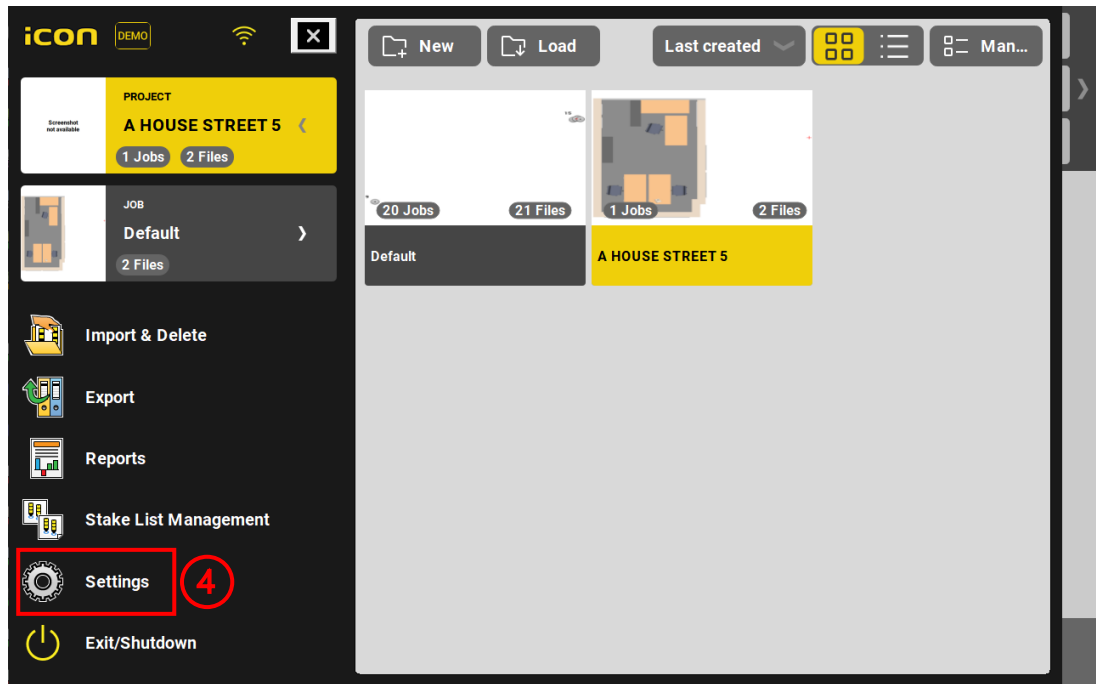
iCON DEMO

Screenshot not available

PROJECT

A HOUSE STREET 5

1 Jobs 2 Files

JOB

Default

2 Files

Import & Delete

Export

Reports

Stake List Management

Settings

4

Exit/Shutdown

New

Load

Last created

Man...

20 Jobs 21 Files

Default

1 Jobs 2 Files

A HOUSE STREET 5